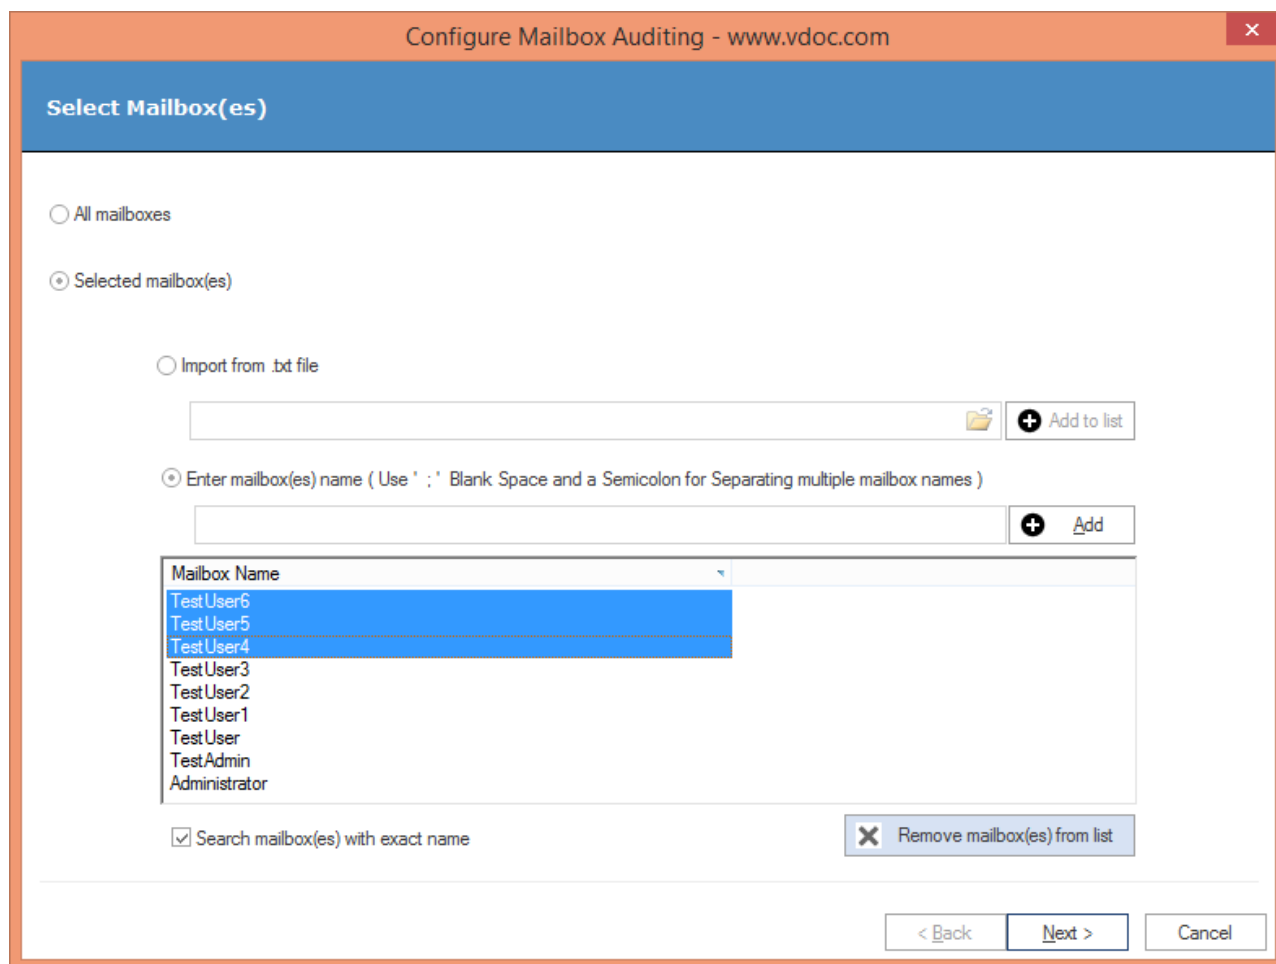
Configure Mailbox Auditing - www.vdoc.com

Select Mailbox(es)

All mailboxes

Selected mailbox(es)

Import from .txt file

Add to list

Enter mailbox(es) name ( Use ' ; ' Blank Space and a Semicolon for Separating multiple mailbox names )

Add

| Mailbox Name |
|---|
| TestUser6 |
| TestUser5 |
| TestUser4 |
| TestUser3 |
| TestUser2 |
| TestUser1 |
| TestUser |
| TestAdmin |
| Administrator |

Search mailbox(es) with exact name

Remove mailbox(es) from list

< Back

Next >

Cancel